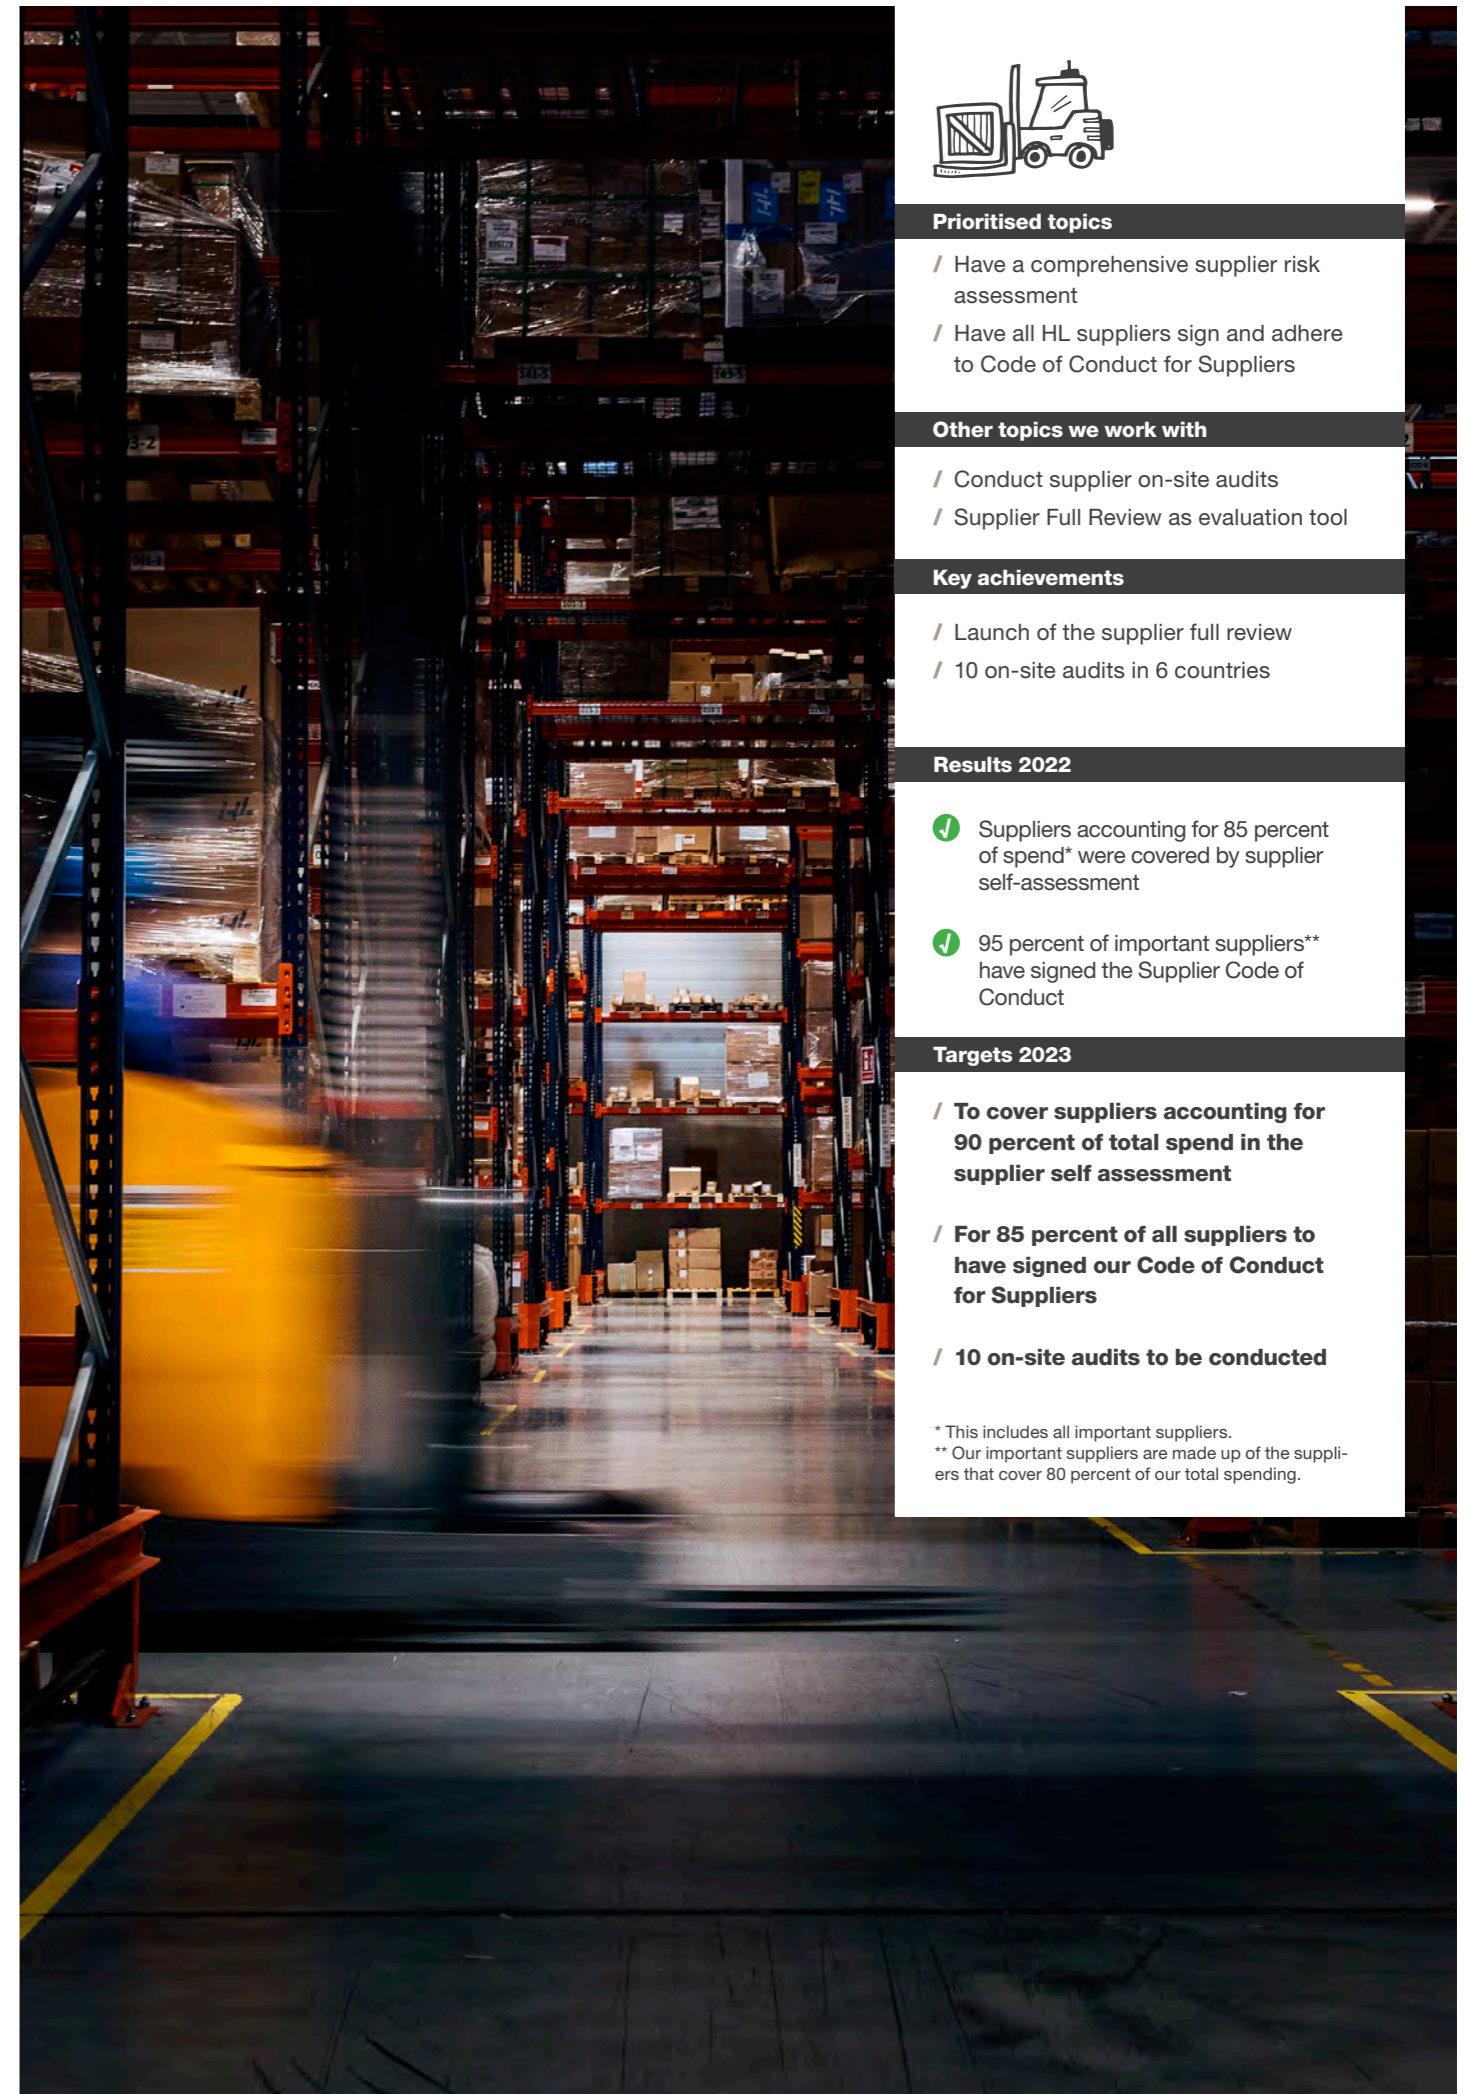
Prioritised topics

/ Have a comprehensive supplier risk assessment

/ Have all HL suppliers sign and adhere to Code of Conduct for Suppliers

Other topics we work with

/ Conduct supplier on-site audits

/ Supplier Full Review as evaluation tool

Key achievements

/ Launch of the supplier full review

/ 10 on-site audits in 6 countries

Results 2022

Suppliers accounting for 85 percent of spend* were covered by supplier self-assessment

95 percent of important suppliers** have signed the Supplier Code of Conduct

Targets 2023

/ To cover suppliers accounting for 90 percent of total spend in the supplier self assessment

/ For 85 percent of all suppliers to have signed our Code of Conduct for Suppliers

/ 10 on-site audits to be conducted

* This includes all important suppliers.
** Our important suppliers are made up of the suppliers that cover 80 percent of our total spending.